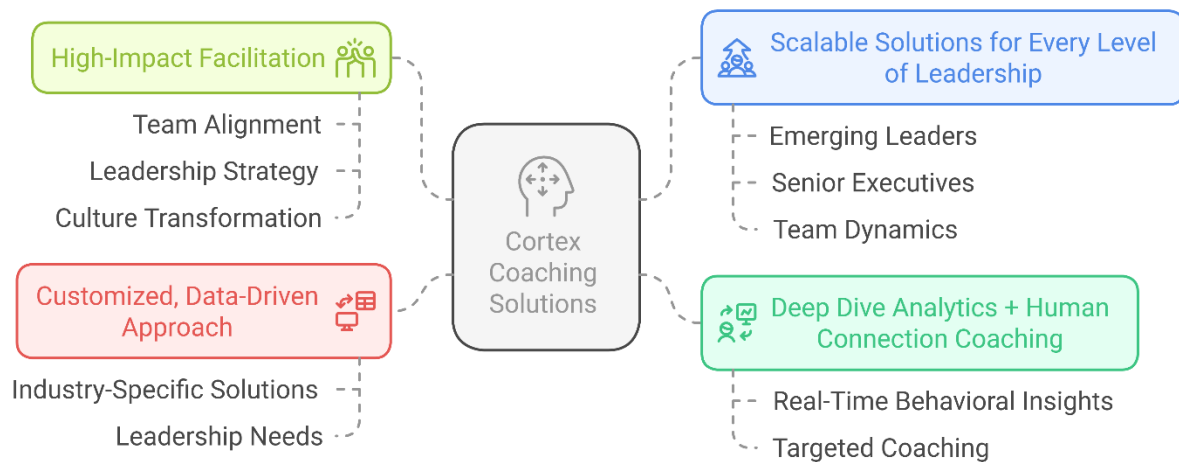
Cortex Coaching Solutions

High-Impact Facilitation

Team Alignment

Leadership Strategy

Culture Transformation

Scalable Solutions for Every Level of Leadership

Emerging Leaders

Senior Executives

Team Dynamics

Customized, Data-Driven Approach

Industry-Specific Solutions

Leadership Needs

Deep Dive Analytics + Human Connection Coaching

Real-Time Behavioral Insights

Targeted Coaching